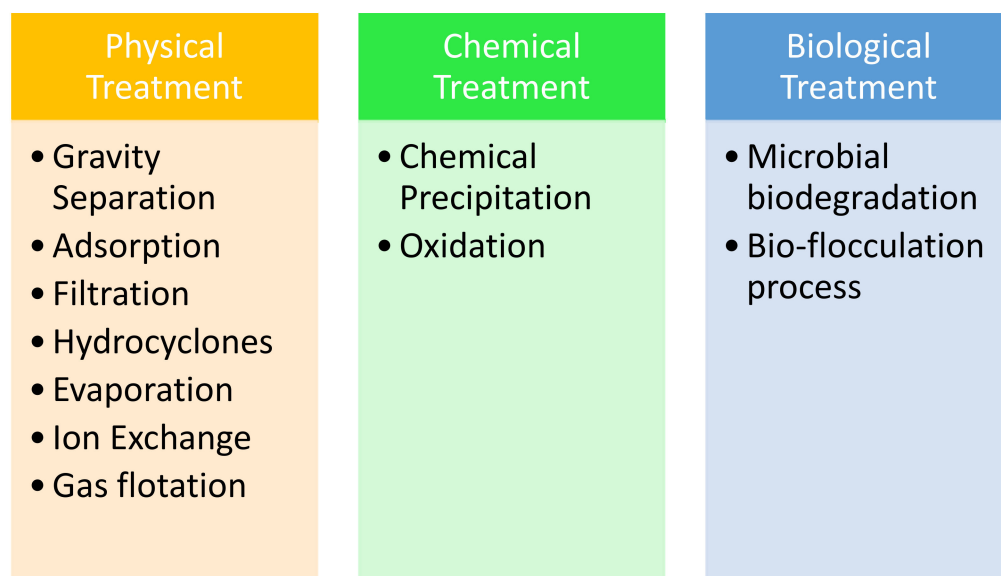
Physical Treatment

• Gravity Separation
• Adsorption
• Filtration
• Hydrocyclones
• Evaporation
• Ion Exchange
• Gas flotation

Chemical Treatment

• Chemical Precipitation
• Oxidation

Biological Treatment

• Microbial biodegradation
• Bio-flocculation process